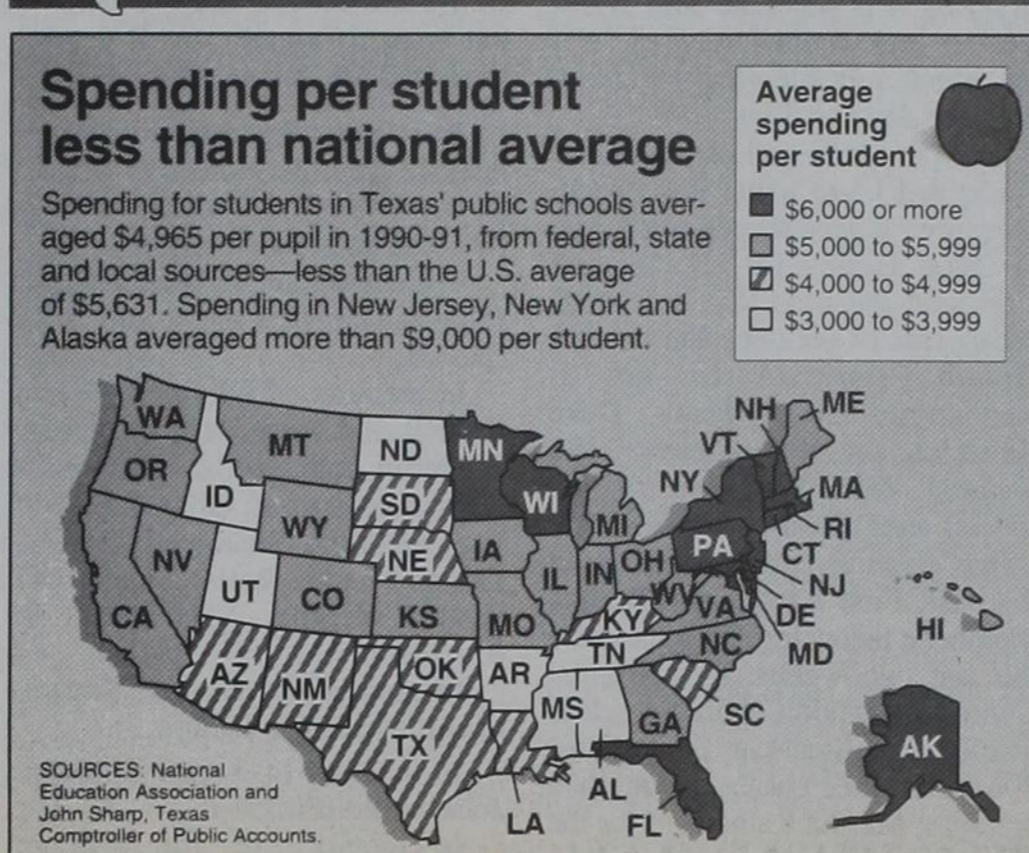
Spending per student less than national average

Spending for students in Texas' public schools averaged $4,965 per pupil in 1990-91, from federal, state and local sources—less than the U.S. average of $5,631. Spending in New Jersey, New York and Alaska averaged more than $9,000 per student.

Average spending per student

$6,000 or more
$5,000 to $5,999
$4,000 to $4,999
$3,000 to $3,999

WA
OR
CA
NV
ID
MT
WY
UT
CO
AZ
NM
ND
SD
NE
KS
OK
TX
MN
IA
MO
AR
LA
WI
IL
MI
IN
OH
KY
TN
MS
AL
GA
FL
SC
NC
VA
WV
PA
NY
VT
NH
ME
MA
RI
CT
NJ
DE
MD
HI
AK

SOURCES: National Education Association and John Sharp, Texas Comptroller of Public Accounts.